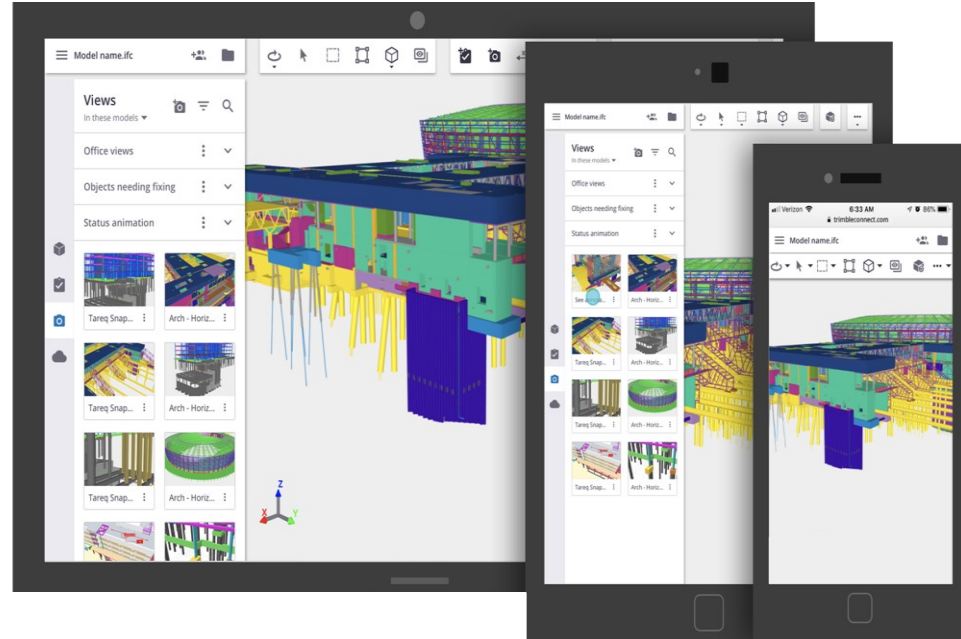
Model name.ifc

Views
In these models

Office views

Objects needing fixing

Status animation

Tareq Snap...

Arch - Horiz...

Tareq Snap...

Arch - Horiz...

Tareq Snap...

Arch - Horiz...

Z
X
Y

Model name.ifc

Views
In these models

Office views

Objects needing fixing

Status animation

See details

Arch - Horiz...

Tareq Snap...

Arch - Horiz...

Tareq Snap...

Arch - Horiz...

Tareq Snap...

Arch - Horiz...

Verizon 6:33 AM 86%
trimbleconnect.com

Model name.ifc